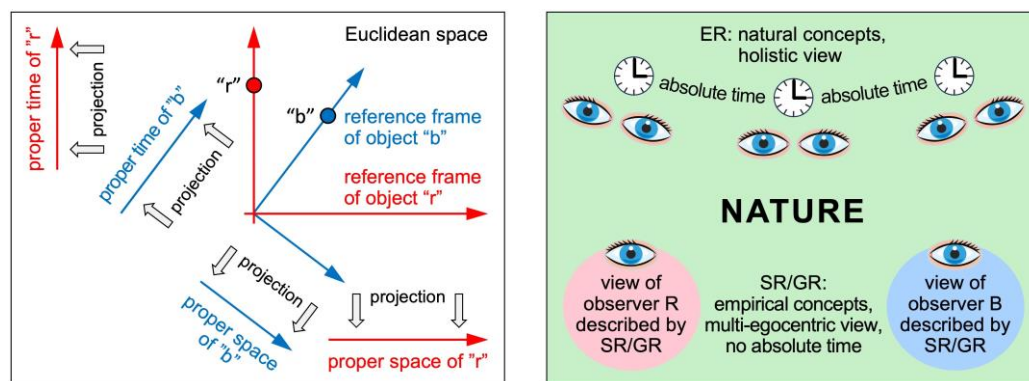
proper time of "r"

projection

proper time of "b"

projection

projection

"r"

"b"

Euclidean space

reference frame of object "b"

reference frame of object "r"

projection

proper space of "b"

projection

proper space of "r"

ER: natural concepts, holistic view

absolute time

absolute time

NATURE

view of observer R described by SR/GR

SR/GR: empirical concepts, multi-egocentric view, no absolute time

view of observer B described by SR/GR